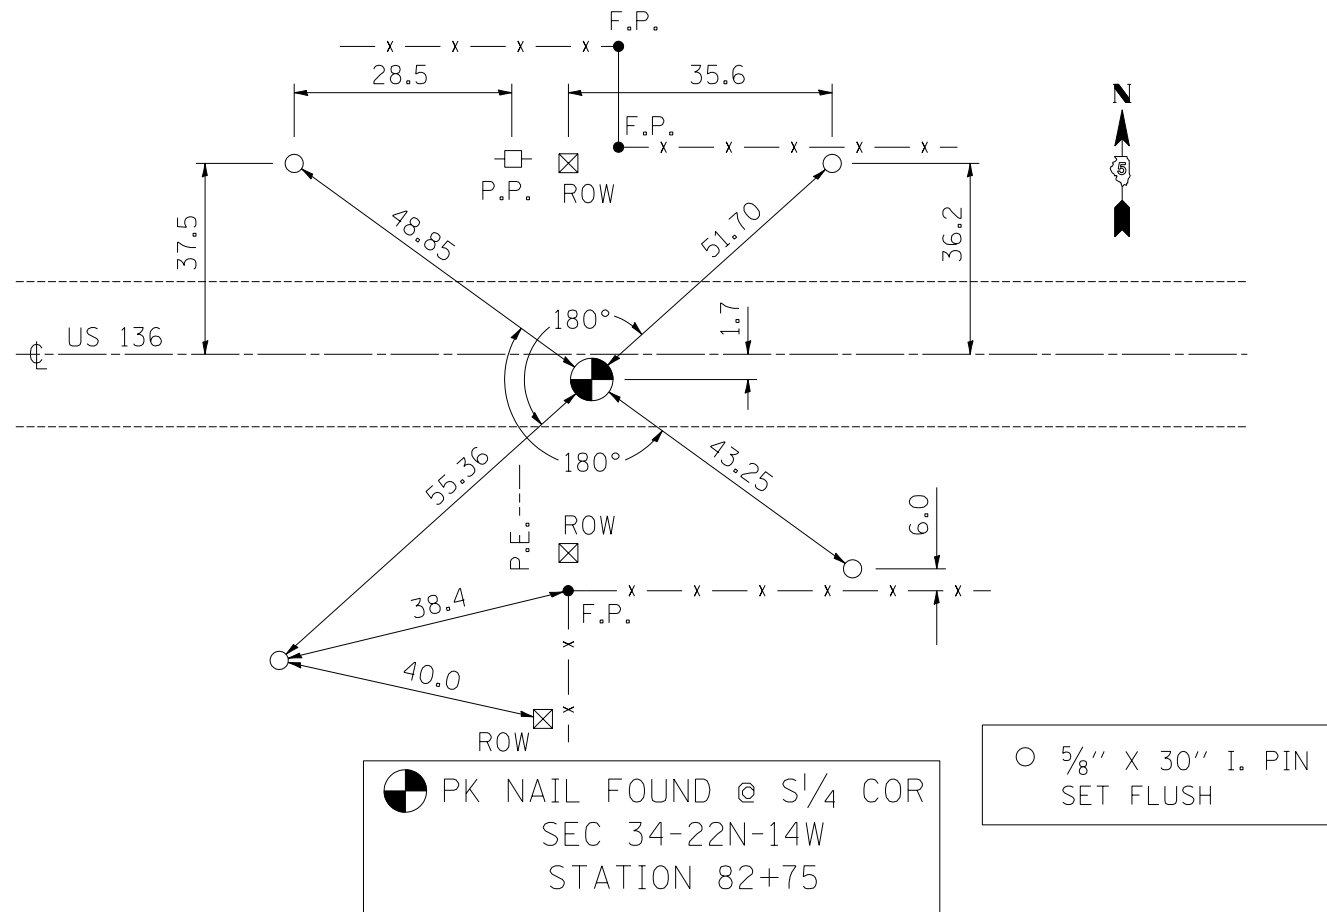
F.P.

28.5

35.6

F.P.

N

5

P.P. ROW

37.5

48.85

51.70

36.2

US 136

180°

1.7

180°

55.36

43.25

6.0

P.E.

ROW

38.4

F.P.

40.0

ROW

PK NAIL FOUND @ S$\frac{1}{4}$ COR
SEC 34-22N-14W
STATION 82+75

$\frac{5}{8}$'' X 30'' I. PIN
SET FLUSH